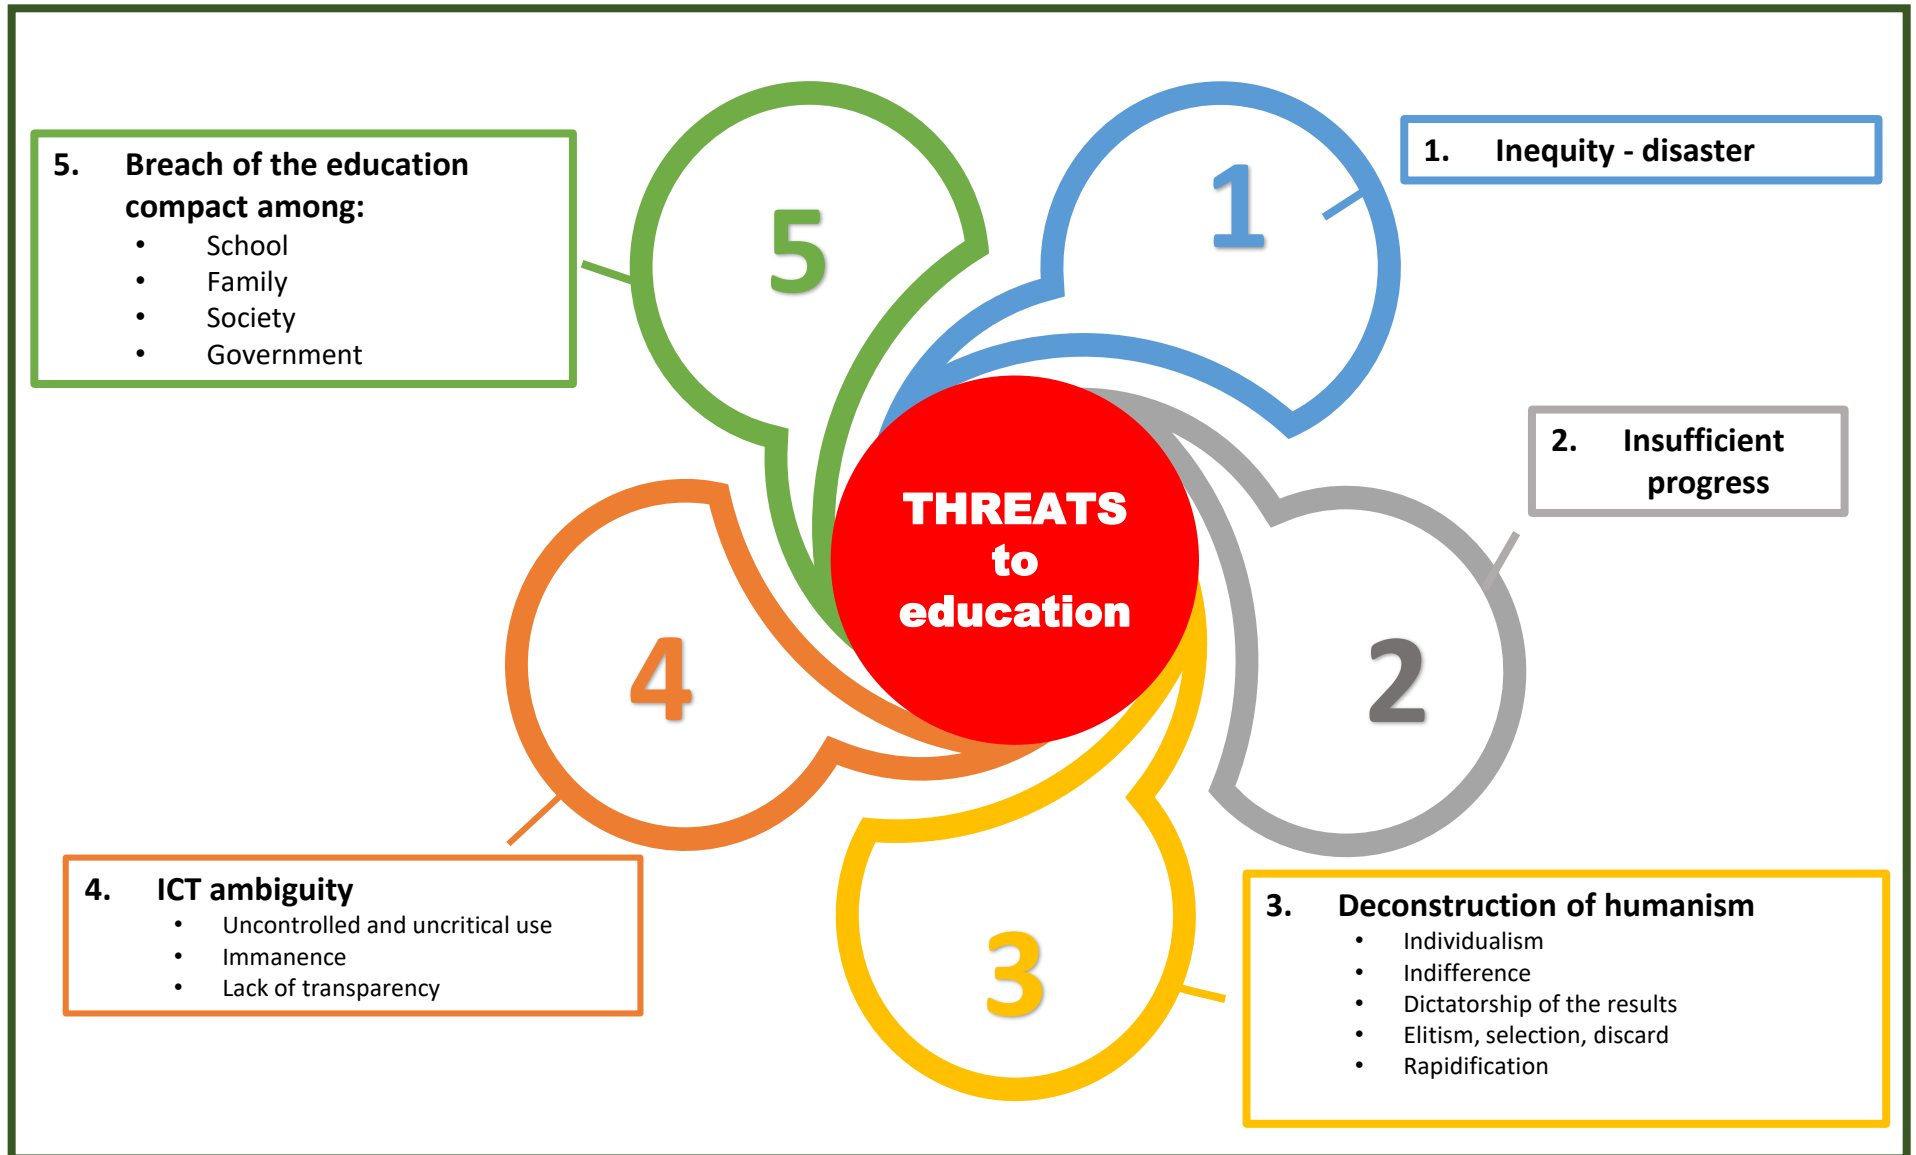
5. Breach of the education compact among:
- School
- Family
- Society
- Government

5

1

1. Inequity - disaster

THREATS to education

2. Insufficient progress

4

2

4. ICT ambiguity
- Uncontrolled and uncritical use
- Immanence
- Lack of transparency

3

3. Deconstruction of humanism
- Individualism
- Indifference
- Dictatorship of the results
- Elitism, selection, discard
- Rapidification